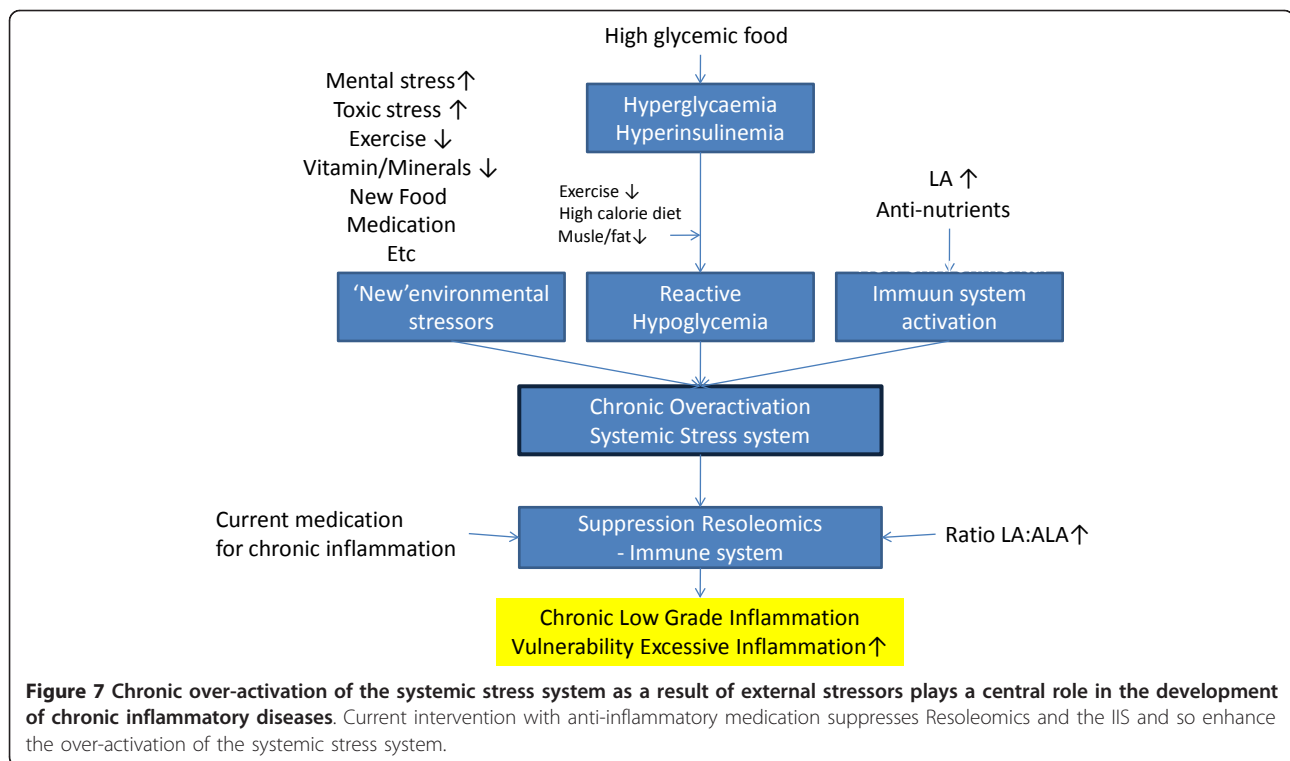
High glycemic food

Mental stress↑
Toxic stress ↑
Exercise ↓
Vitamin/Minerals ↓
New Food
Medication
Etc

Hyperglycaemia
Hyperinsulinemia

Exercise ↓
High calorie diet
Musle/fat↓

LA ↑
Anti-nutrients

'New'environmental stressors

Reactive Hypoglycemia

Immuun system activation

Chronic Overactivation
Systemic Stress system

Current medication for chronic inflammation

Suppression Resoleomics - Immune system

Ratio LA:ALA↑

Chronic Low Grade Inflammation
Vulnerability Excessive Inflammation↑

**Figure 7 Chronic over-activation of the systemic stress system as a result of external stressors plays a central role in the development of chronic inflammatory diseases**. Current intervention with anti-inflammatory medication suppresses Resoleomics and the IIS and so enhance the over-activation of the systemic stress system.